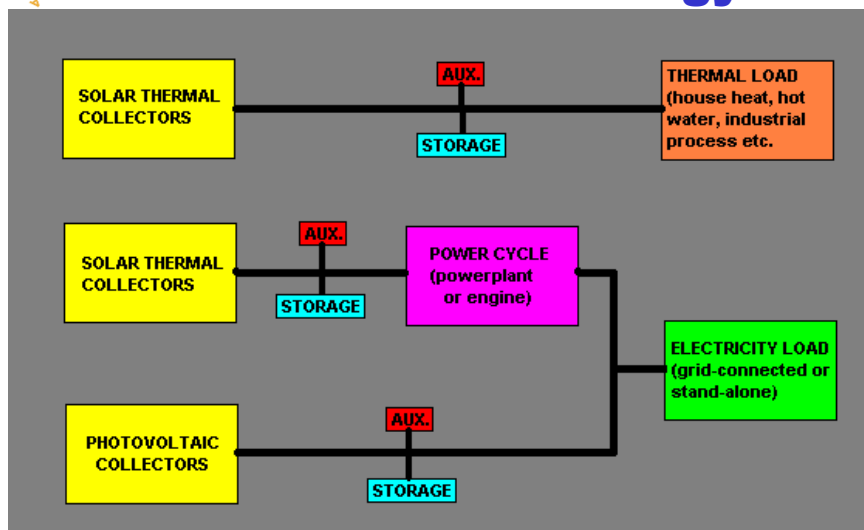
SOLAR THERMAL COLLECTORS

AUX.

STORAGE

THERMAL LOAD (house heat, hot water, industrial process etc.

SOLAR THERMAL COLLECTORS

AUX.

STORAGE

POWER CYCLE (powerplant or engine)

ELECTRICITY LOAD (grid-connected or stand-alone)

PHOTOVOLTAIC COLLECTORS

AUX.

STORAGE